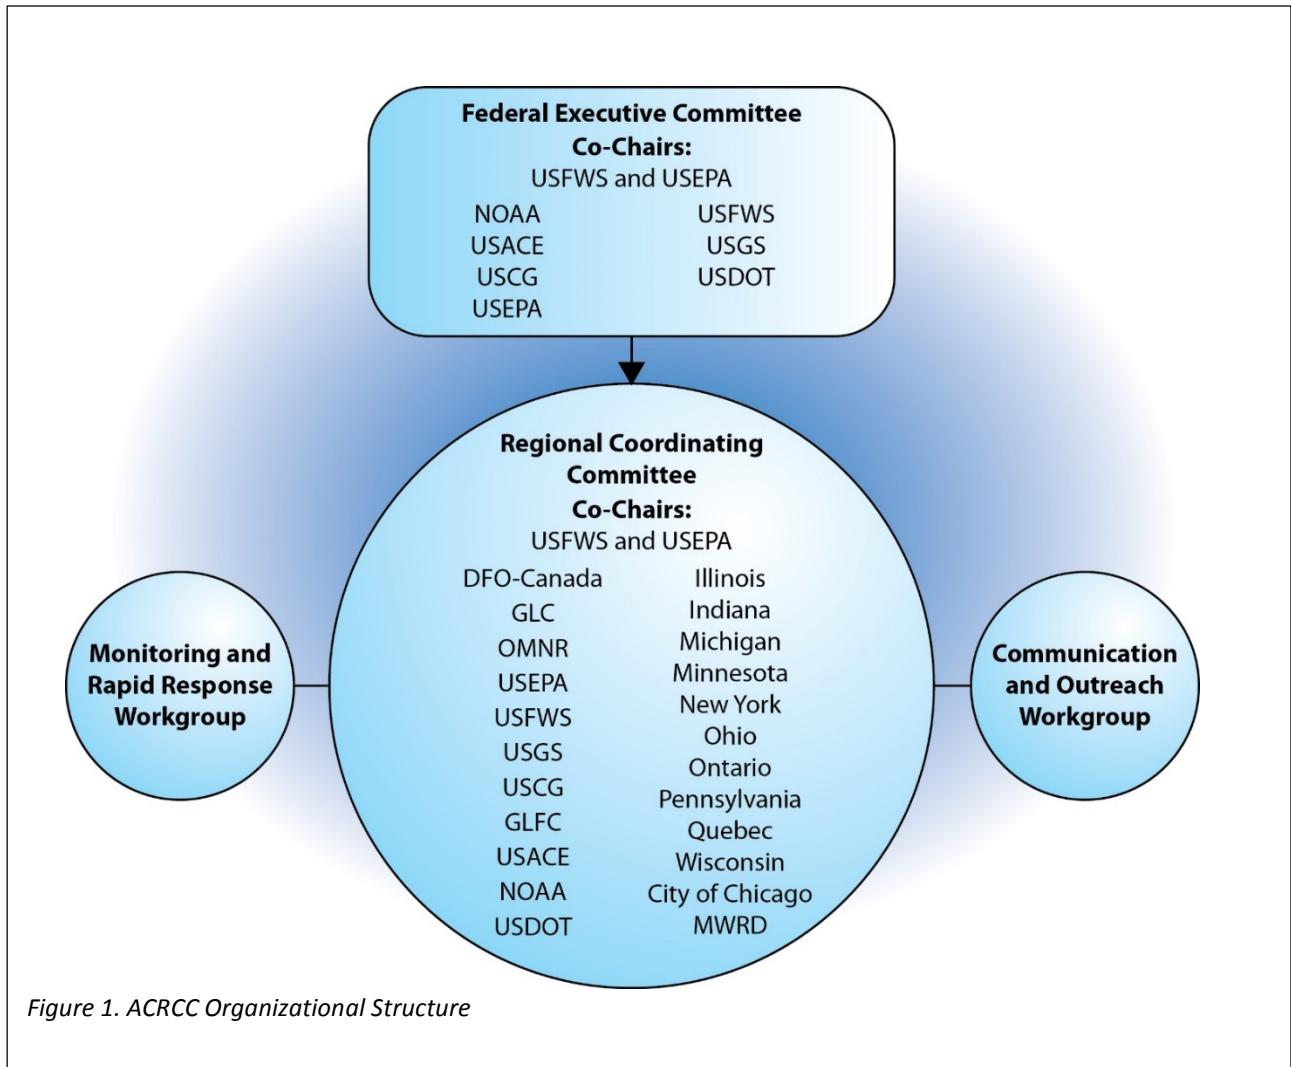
Federal Executive Committee
Co-Chairs:
USFWS and USEPA

NOAA
USACE
USCG
USEPA

USFWS
USGS
USDOT

Monitoring and Rapid Response Workgroup

Regional Coordinating Committee
Co-Chairs:
USFWS and USEPA

DFO-Canada
GLC
OMNR
USEPA
USFWS
USGS
USCG
GLFC
USACE
NOAA
USDOT

Illinois
Indiana
Michigan
Minnesota
New York
Ohio
Ontario
Pennsylvania
Quebec
Wisconsin
City of Chicago
MWRD

Communication and Outreach Workgroup

Figure 1. ACRCC Organizational Structure